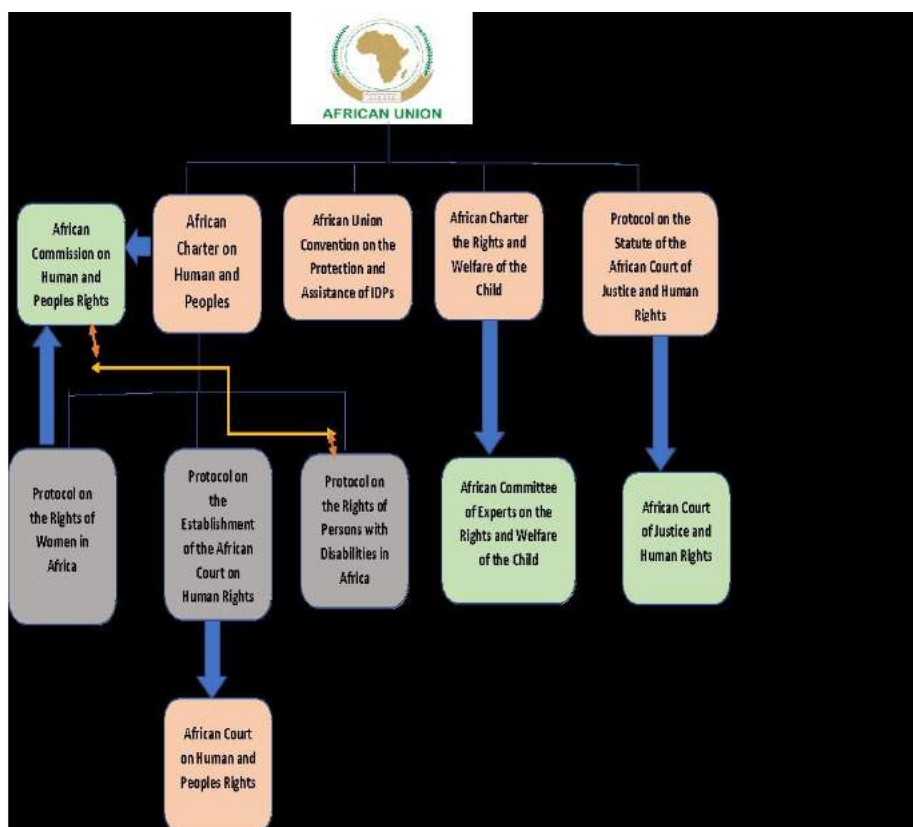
AFRICAN UNION

African Commission on Human and Peoples Rights

African Charter on Human and Peoples

African Union Convention on the Protection and Assistance of IDPs

African Charter the Rights and Welfare of the Child

Protocol on the Statute of the African Court of Justice and Human Rights

Protocol on the Rights of Women in Africa

Protocol on the Establishment of the African Court on Human Rights

Protocol on the Rights of Persons with Disabilities in Africa

African Committee of Experts on the Rights and Welfare of the Child

African Court of Justice and Human Rights

African Court on Human and Peoples Rights